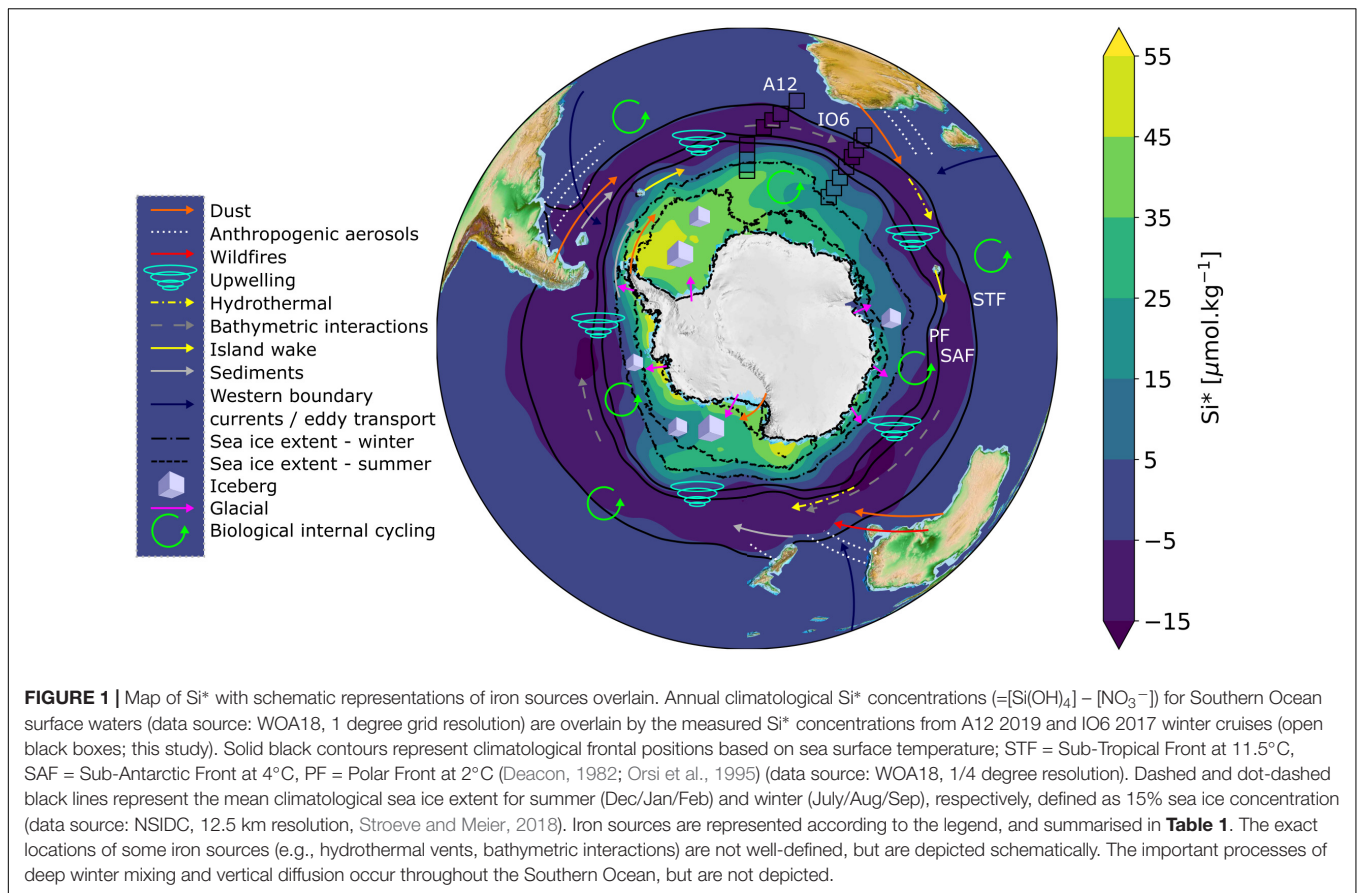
Dust
Anthropogenic aerosols
Wildfires
Upwelling
Hydrothermal
Bathymetric interactions
Island wake
Sediments
Western boundary currents / eddy transport
Sea ice extent - winter
Sea ice extent - summer
Iceberg
Glacial
Biological internal cycling

A12
IO6
STF
PF
SAF

55
45
35
25
15
5
−5
−15
Si* [$\mu$mol.kg$^{-1}$]

**FIGURE 1 |** Map of Si* with schematic representations of iron sources overlain. Annual climatological Si* concentrations (=[Si(OH)$_4$] – [NO$_3$$^-$]) for Southern Ocean surface waters (data source: WOA18, 1 degree grid resolution) are overlain by the measured Si* concentrations from A12 2019 and IO6 2017 winter cruises (open black boxes; this study). Solid black contours represent climatological frontal positions based on sea surface temperature; STF = Sub-Tropical Front at 11.5°C, SAF = Sub-Antarctic Front at 4°C, PF = Polar Front at 2°C (Deacon, 1982; Orsi et al., 1995) (data source: WOA18, 1/4 degree resolution). Dashed and dot-dashed black lines represent the mean climatological sea ice extent for summer (Dec/Jan/Feb) and winter (July/Aug/Sep), respectively, defined as 15% sea ice concentration (data source: NSIDC, 12.5 km resolution, Stroeve and Meier, 2018). Iron sources are represented according to the legend, and summarised in **Table 1**. The exact locations of some iron sources (e.g., hydrothermal vents, bathymetric interactions) are not well-defined, but are depicted schematically. The important processes of deep winter mixing and vertical diffusion occur throughout the Southern Ocean, but are not depicted.